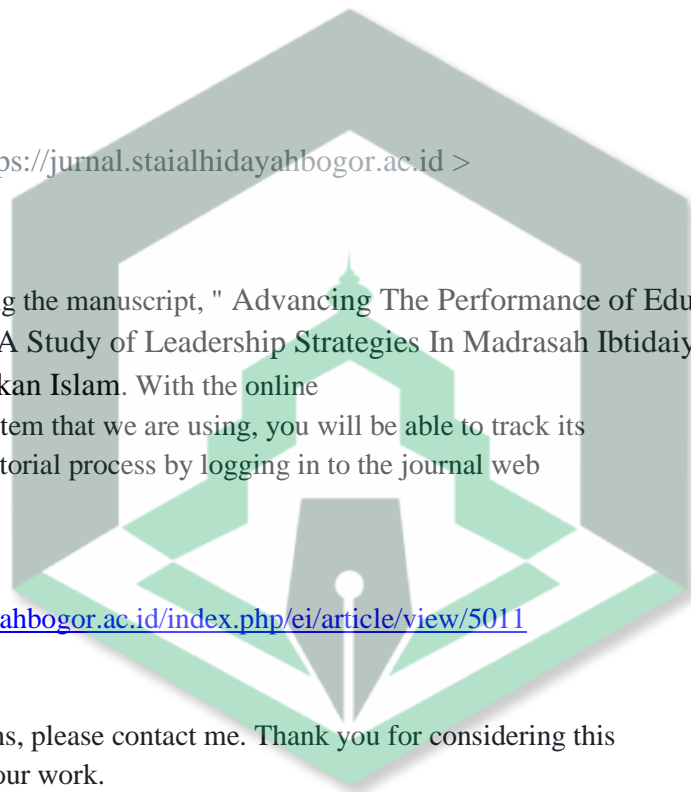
ps://jurnal.staialhidayahbogor.ac.id >

g the manuscript, " Advancing The Performance of Edu A Study of Leadership Strategies In Madrasah Ibtidaiy kan Islam. With the online tem that we are using, you will be able to track its torial process by logging in to the journal web

ahbogor.ac.id/index.php/ei/article/view/5011

ns, please contact me. Thank you for considering this our work.